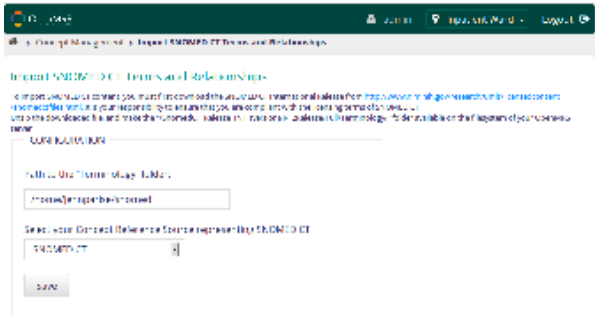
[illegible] admin Inpatient Ward Logout

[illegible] › Concept Management › Import SNOMED CT Terms and Relationships

Import SNOMED CT Terms and Relationships

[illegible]

CONFIGURATION

Path to the Terminology folder:

/home/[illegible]

Select your Concept Reference Source representing SNOMED CT

SNOMED CT

Save